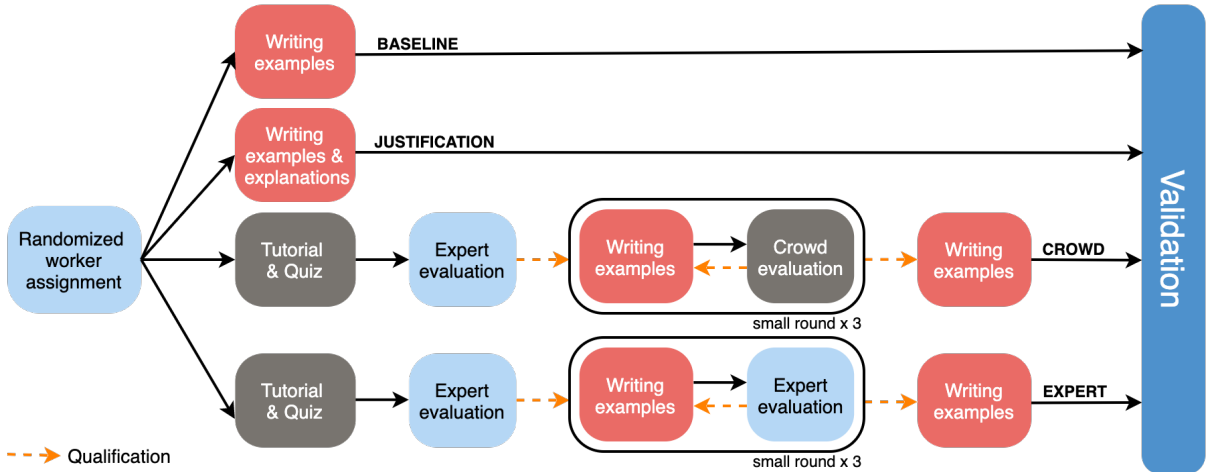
Randomized worker assignment

Writing examples
BASELINE

Writing examples & explanations
JUSTIFICATION

Tutorial & Quiz
Expert evaluation
Writing examples
Crowd evaluation
small round x 3
Writing examples
CROWD

Tutorial & Quiz
Expert evaluation
Writing examples
Expert evaluation
small round x 3
Writing examples
EXPERT

Validation

Qualification